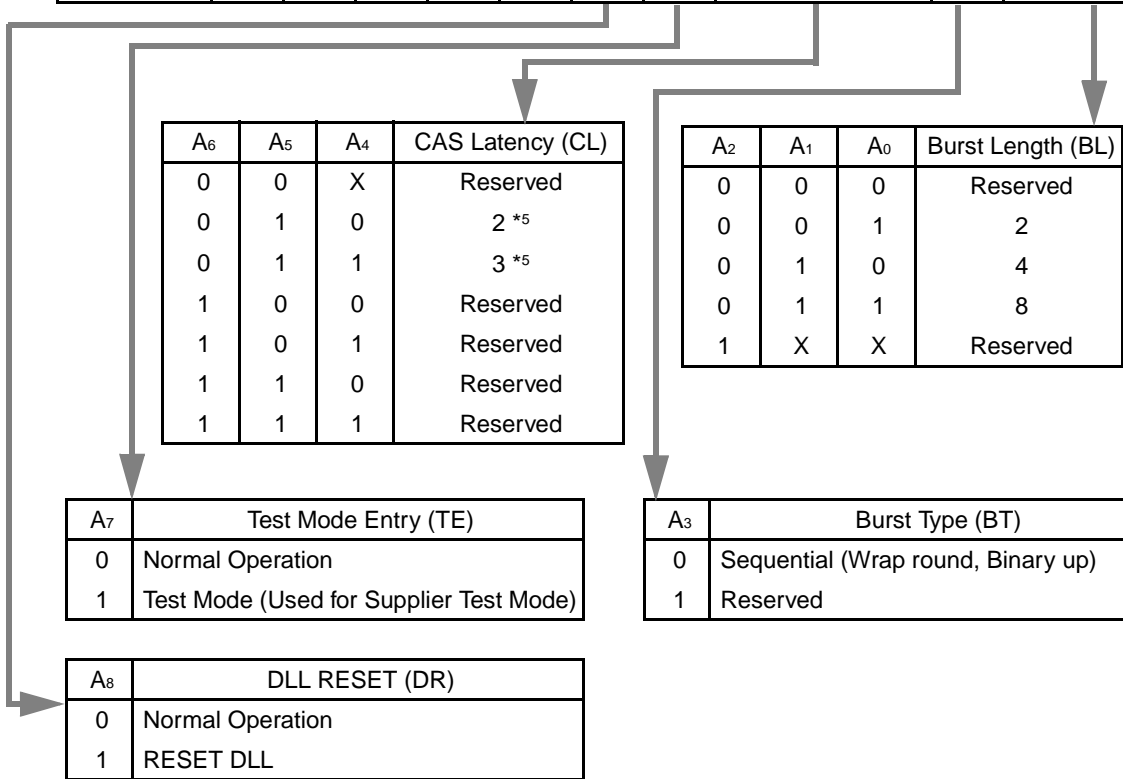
| $A_6$ | $A_5$ | $A_4$ | CAS Latency (CL) |
|---|---|---|---|
| 0 | 0 | X | Reserved |
| 0 | 1 | 0 | 2 *5 |
| 0 | 1 | 1 | 3 *5 |
| 1 | 0 | 0 | Reserved |
| 1 | 0 | 1 | Reserved |
| 1 | 1 | 0 | Reserved |
| 1 | 1 | 1 | Reserved |

| $A_2$ | $A_1$ | $A_0$ | Burst Length (BL) |
|---|---|---|---|
| 0 | 0 | 0 | Reserved |
| 0 | 0 | 1 | 2 |
| 0 | 1 | 0 | 4 |
| 0 | 1 | 1 | 8 |
| 1 | X | X | Reserved |

| $A_7$ | Test Mode Entry (TE) |
|---|---|
| 0 | Normal Operation |
| 1 | Test Mode (Used for Supplier Test Mode) |

| $A_3$ | Burst Type (BT) |
|---|---|
| 0 | Sequential (Wrap round, Binary up) |
| 1 | Reserved |

| $A_8$ | DLL RESET (DR) |
|---|---|
| 0 | Normal Operation |
| 1 | RESET DLL |